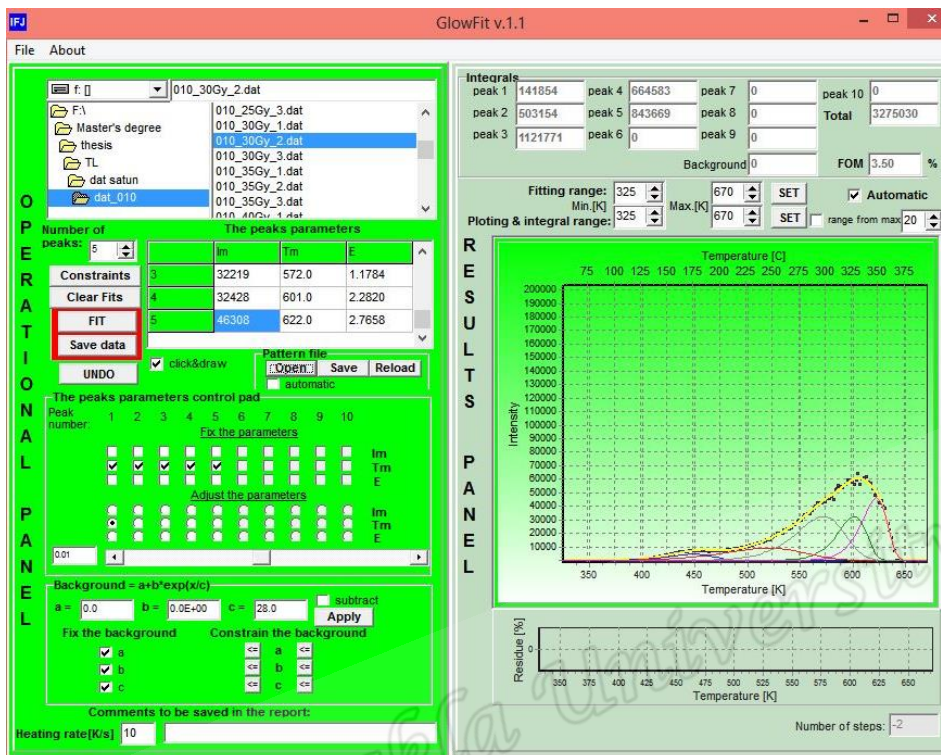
IFJ GlowFit v.1.1

File About

f: [] 010_30Gy_2.dat

F:\
Master's degree
thesis
TL
dat satun
dat_010

010_25Gy_3.dat
010_30Gy_1.dat
010_30Gy_2.dat
010_30Gy_3.dat
010_35Gy_1.dat
010_35Gy_2.dat
010_35Gy_3.dat
010_40Gy_1.dat

OPERATIONAL PANEL

Number of peaks: 5

The peaks parameters

| | Im | Tm | E |
|---|---|---|---|
| 3 | 32219 | 572.0 | 1.1784 |
| 4 | 32428 | 601.0 | 2.2820 |
| 5 | 46308 | 622.0 | 2.7658 |

Constraints
Clear Fits
FIT
Save data
click&draw
UNDO

Pattern file
Open Save Reload
automatic

The peaks parameters control pad
Peak number: 1 2 3 4 5 6 7 8 9 10
Fix the parameters
Im
Tm
E
Adjust the parameters
Im
Tm
E
0.01

Background = a+b*exp(x/c)
a = 0.0 b = 0.0E+00 c = 28.0 subtract
Apply
Fix the background
a
b
c
Constrain the background
<= a <=
<= b <=
<= c <=

Comments to be saved in the report:
Heating rate[K/s] 10

Integrals
peak 1 141854 peak 4 664583 peak 7 0 peak 10 0
peak 2 503154 peak 5 843669 peak 8 0 Total 3275030
peak 3 1121771 peak 6 0 peak 9 0
Background 0 FOM 3.50 %

Fitting range: Min.[K] 325 Max.[K] 670 SET Automatic
Ploting & integral range: 325 670 SET range from max 20

RESULTS PANEL

Temperature [C]
75 100 125 150 175 200 225 250 275 300 325 350 375
Intensity
200000 190000 180000 170000 160000 150000 140000 130000 120000 110000 100000 90000 80000 70000 60000 50000 40000 30000 20000 10000
350 400 450 500 550 600 650
Temperature [K]

Residue [%]
0
350 375 400 425 450 475 500 525 550 575 600 625 650
Temperature [K]

Number of steps: -2